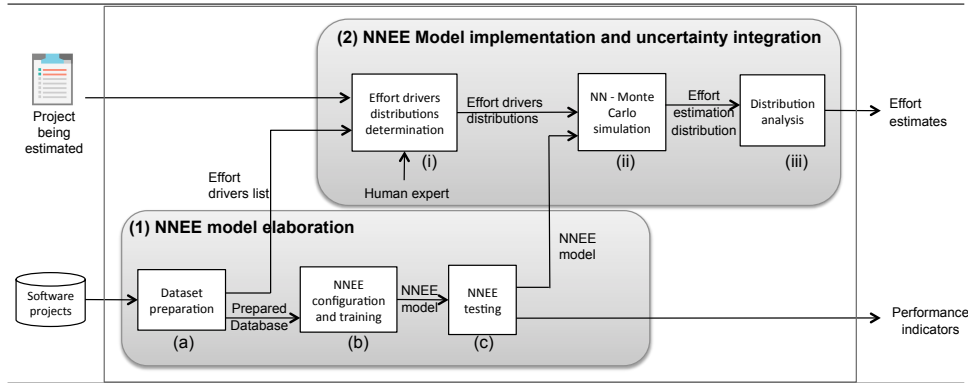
(2) NNEE Model implementation and uncertainty integration

Project being estimated

Effort drivers distributions determination

(i)

Human expert

Effort drivers distributions

NN - Monte Carlo simulation

(ii)

Effort estimation distribution

Distribution analysis

(iii)

Effort estimates

Effort drivers list

(1) NNEE model elaboration

Software projects

Dataset preparation

(a)

Prepared Database

NNEE configuration and training

(b)

NNEE model

NNEE testing

(c)

NNEE model

Performance indicators